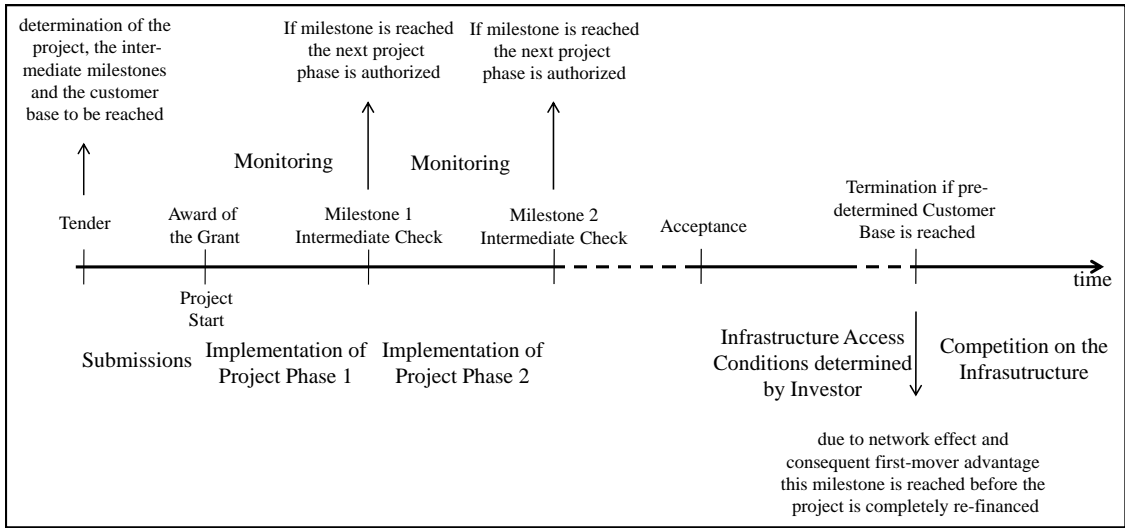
determination of the project, the intermediate milestones and the customer base to be reached

If milestone is reached the next project phase is authorized

If milestone is reached the next project phase is authorized

Monitoring

Monitoring

Tender

Award of the Grant

Milestone 1 Intermediate Check

Milestone 2 Intermediate Check

Acceptance

Termination if predetermined Customer Base is reached

time

Project Start

Submissions

Implementation of Project Phase 1

Implementation of Project Phase 2

Infrastructure Access Conditions determined by Investor

Competition on the Infrasutructure

due to network effect and consequent first-mover advantage this milestone is reached before the project is completely re-financed